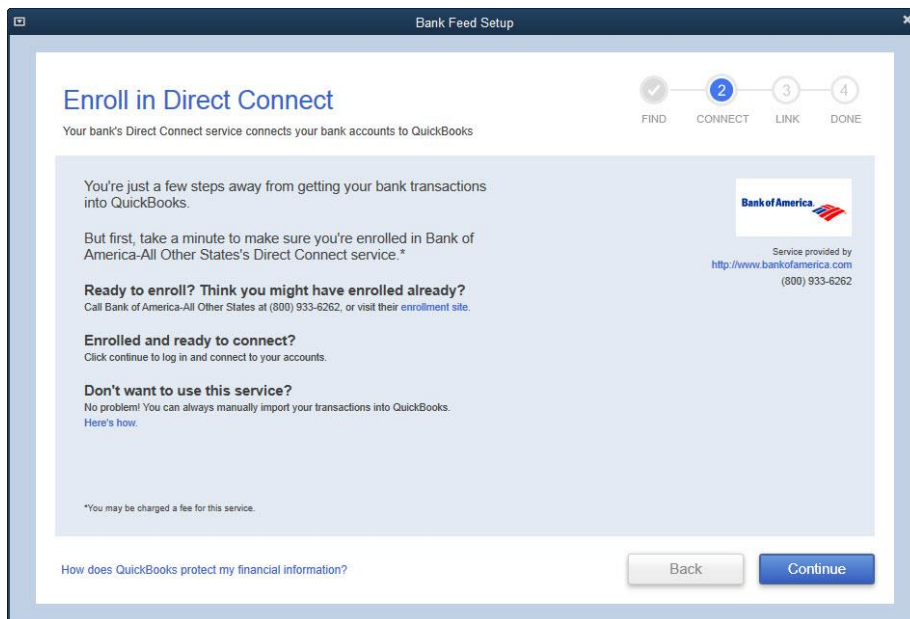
Bank Feed Setup

Enroll in Direct Connect

Your bank's Direct Connect service connects your bank accounts to QuickBooks

FIND

2 CONNECT

3 LINK

4 DONE

You're just a few steps away from getting your bank transactions into QuickBooks.

But first, take a minute to make sure you're enrolled in Bank of America-All Other States's Direct Connect service.*

Ready to enroll? Think you might have enrolled already?
Call Bank of America-All Other States at (800) 933-6262, or visit their enrollment site.

Enrolled and ready to connect?
Click continue to log in and connect to your accounts.

Don't want to use this service?
No problem! You can always manually import your transactions into QuickBooks.
Here's how.

*You may be charged a fee for this service.

Bank of America

Service provided by
http://www.bankofamerica.com
(800) 933-6262

How does QuickBooks protect my financial information?

Back

Continue